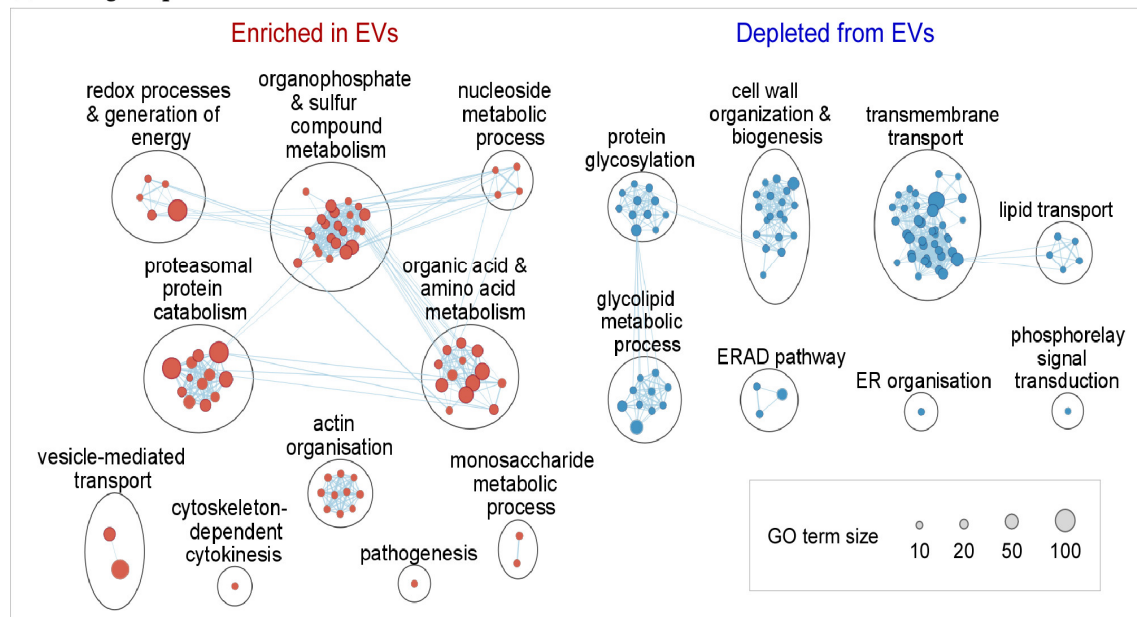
Enriched in EVs

redox processes & generation of energy

organophosphate & sulfur compound metabolism

nucleoside metabolic process

proteasomal protein catabolism

organic acid & amino acid metabolism

vesicle-mediated transport

actin organisation

cytoskeleton-dependent cytokinesis

pathogenesis

monosaccharide metabolic process

Depleted from EVs

protein glycosylation

cell wall organization & biogenesis

transmembrane transport

lipid transport

glycolipid metabolic process

ERAD pathway

ER organisation

phosphorelay signal transduction

GO term size 10 20 50 100